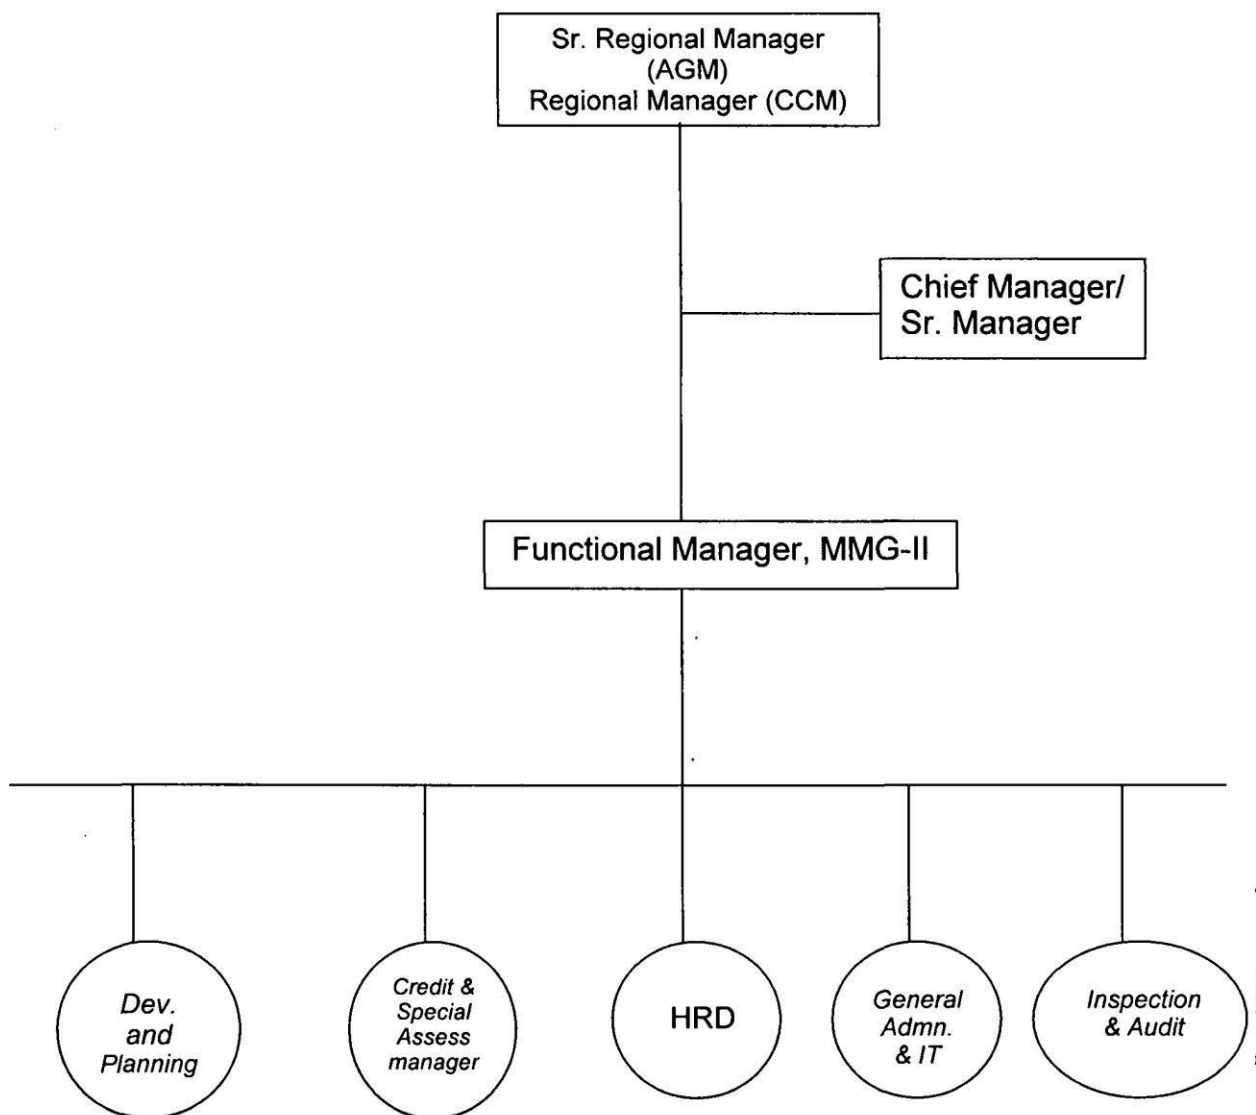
Sr. Regional Manager (AGM) Regional Manager (CCM)

Chief Manager/ Sr. Manager

Functional Manager, MMG-II

Dev. and Planning

Credit & Special Assess manager

HRD

General Admn. & IT

Inspection & Audit